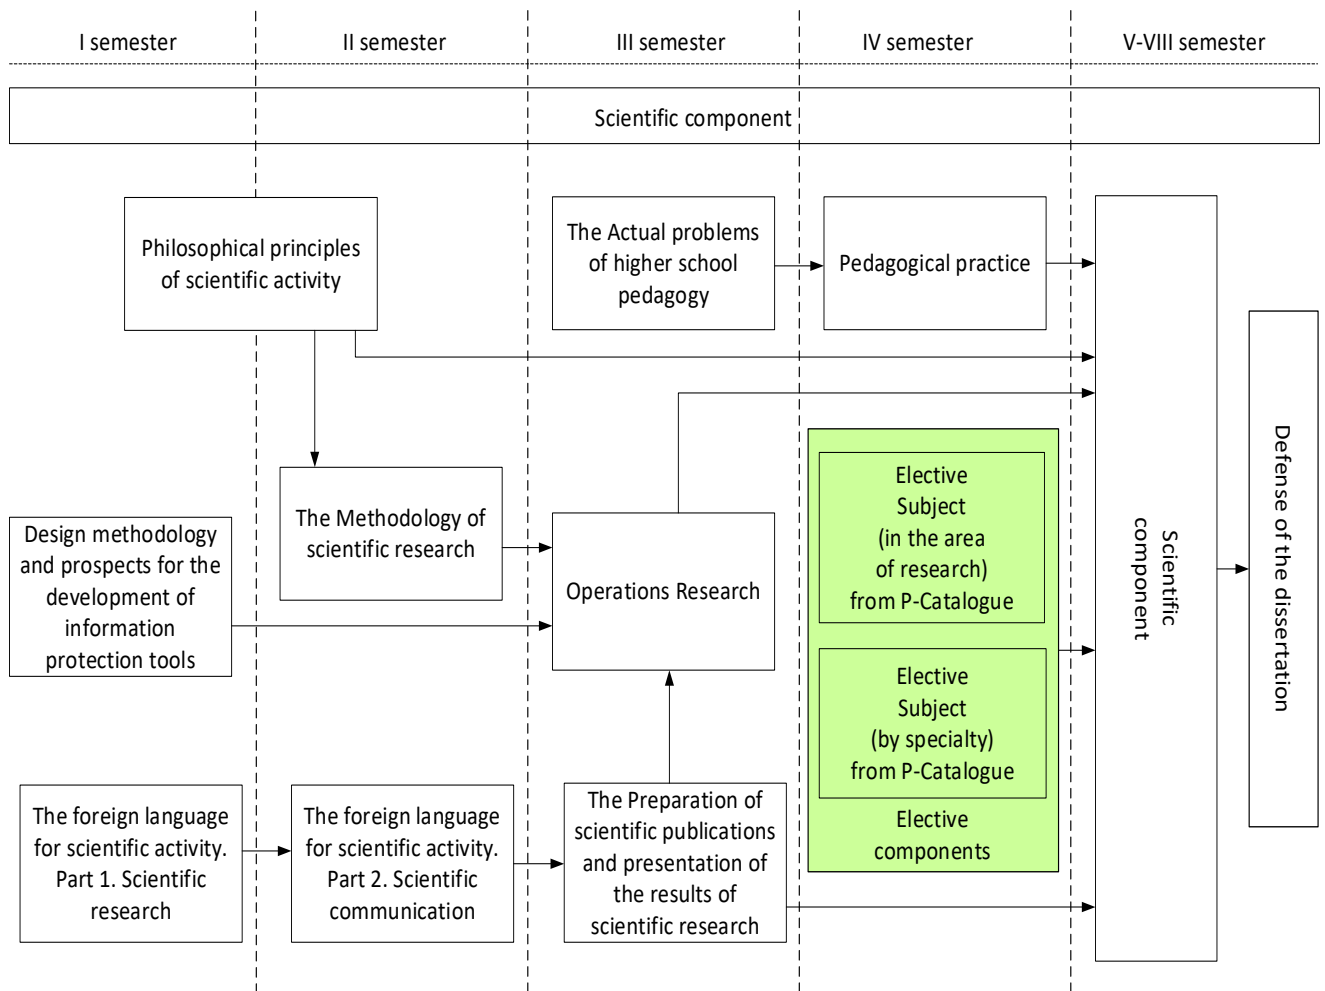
I semester

II semester

III semester

IV semester

V-VIII semester

Scientific component

Philosophical principles of scientific activity

The Actual problems of higher school pedagogy

Pedagogical practice

The Methodology of scientific research

Design methodology and prospects for the development of information protection tools

Operations Research

Elective Subject (in the area of research) from P-Catalogue

Elective Subject (by specialty) from P-Catalogue

Elective components

Scientific component

Defense of the dissertation

The foreign language for scientific activity. Part 1. Scientific research

The foreign language for scientific activity. Part 2. Scientific communication

The Preparation of scientific publications and presentation of the results of scientific research